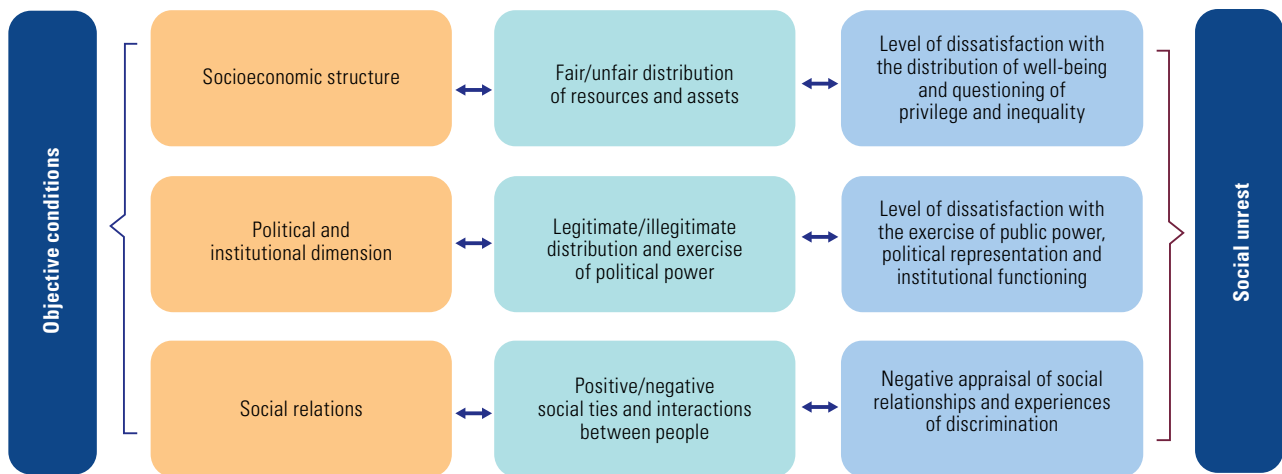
Objective conditions

Socioeconomic structure

Fair/unfair distribution of resources and assets

Level of dissatisfaction with the distribution of well-being and questioning of privilege and inequality

Political and institutional dimension

Legitimate/illegitimate distribution and exercise of political power

Level of dissatisfaction with the exercise of public power, political representation and institutional functioning

Social relations

Positive/negative social ties and interactions between people

Negative appraisal of social relationships and experiences of discrimination

Social unrest